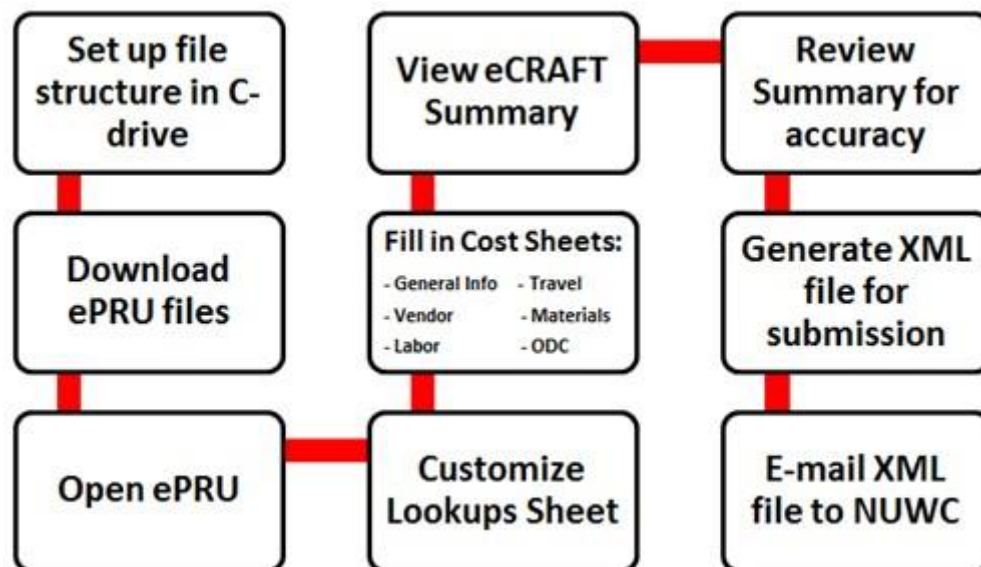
Set up file structure in C-drive

Download ePRU files

Open ePRU

Customize Lookups Sheet

Fill in Cost Sheets:
- General Info
- Travel
- Vendor
- Materials
- Labor
- ODC

View eCRAFT Summary

Review Summary for accuracy

Generate XML file for submission

E-mail XML file to NUWC